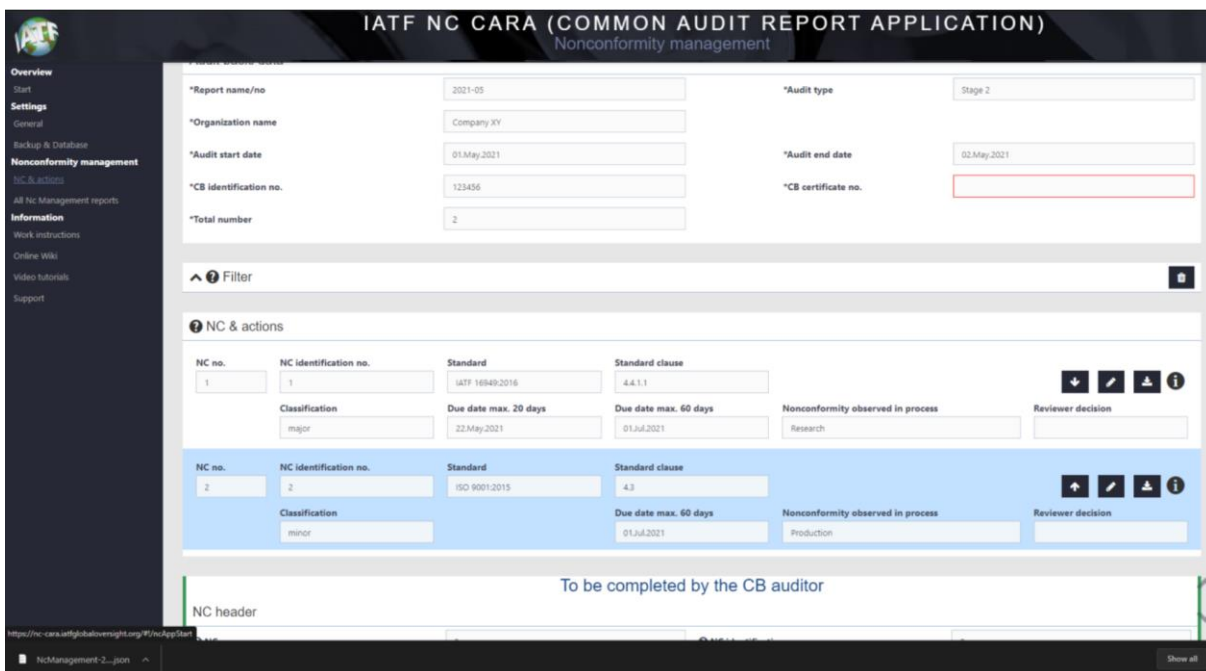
IATF NC CARA (COMMON AUDIT REPORT APPLICATION)
Nonconformity management

Overview
Start
Settings
General
Backup & Database
Nonconformity management
NC & actions
All Nc Management reports
Information
Work instructions
Online Wiki
Video tutorials
Support

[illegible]

*Report name/no
2021-05
*Audit type
Stage 2
*Organization name
Company XY
*Audit start date
01.May.2021
*Audit end date
02.May.2021
*CB identification no.
123456
*CB certificate no.
*Total number
2

Filter

NC & actions

| NC no. | NC identification no. | Standard | Standard clause | | |
|---|---|---|---|---|---|
| 1 | 1 | IATF 16949:2016 | 4.4.1.1 | | |
| | Classification | Due date max. 20 days | Due date max. 60 days | Nonconformity observed in process | Reviewer decision |
| | major | 22.May.2021 | 01.Jul.2021 | Research | |
| NC no. | NC identification no. | Standard | Standard clause | | |
| 2 | 2 | ISO 9001:2015 | 4.3 | | |
| | Classification | | Due date max. 60 days | Nonconformity observed in process | Reviewer decision |
| | minor | | 01.Jul.2021 | Production | |

To be completed by the CB auditor
NC header

https://nc-cara.iatfglobaloversight.org/#/ncAppStart
NcManagement-2....json
Show all